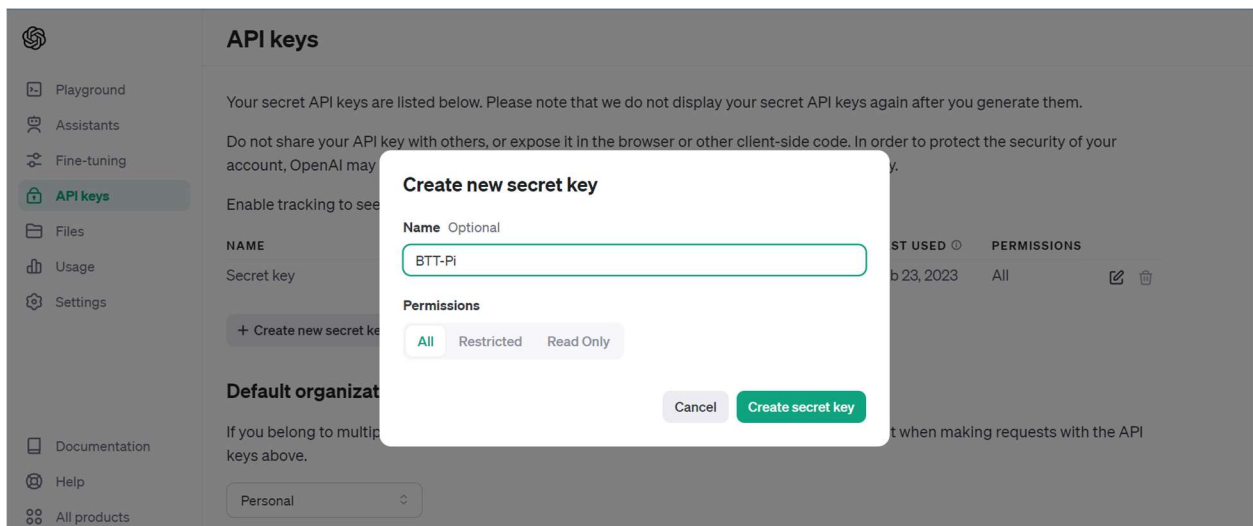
Playground
Assistants
Fine-tuning
API keys
Files
Usage
Settings

Documentation
Help
All products

API keys

Your secret API keys are listed below. Please note that we do not display your secret API keys again after you generate them.

Do not share your API key with others, or expose it in the browser or other client-side code. In order to protect the security of your account, OpenAI may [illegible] y.

Enable tracking to see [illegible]

| NAME | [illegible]ST USED | PERMISSIONS |
|---|---|---|
| Secret key | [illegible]b 23, 2023 | All |

+ Create new secret ke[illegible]

Default organizat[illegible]

If you belong to multip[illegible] t when making requests with the API keys above.

Personal

Create new secret key

Name Optional

BTT-Pi

Permissions

All Restricted Read Only

Cancel Create secret key